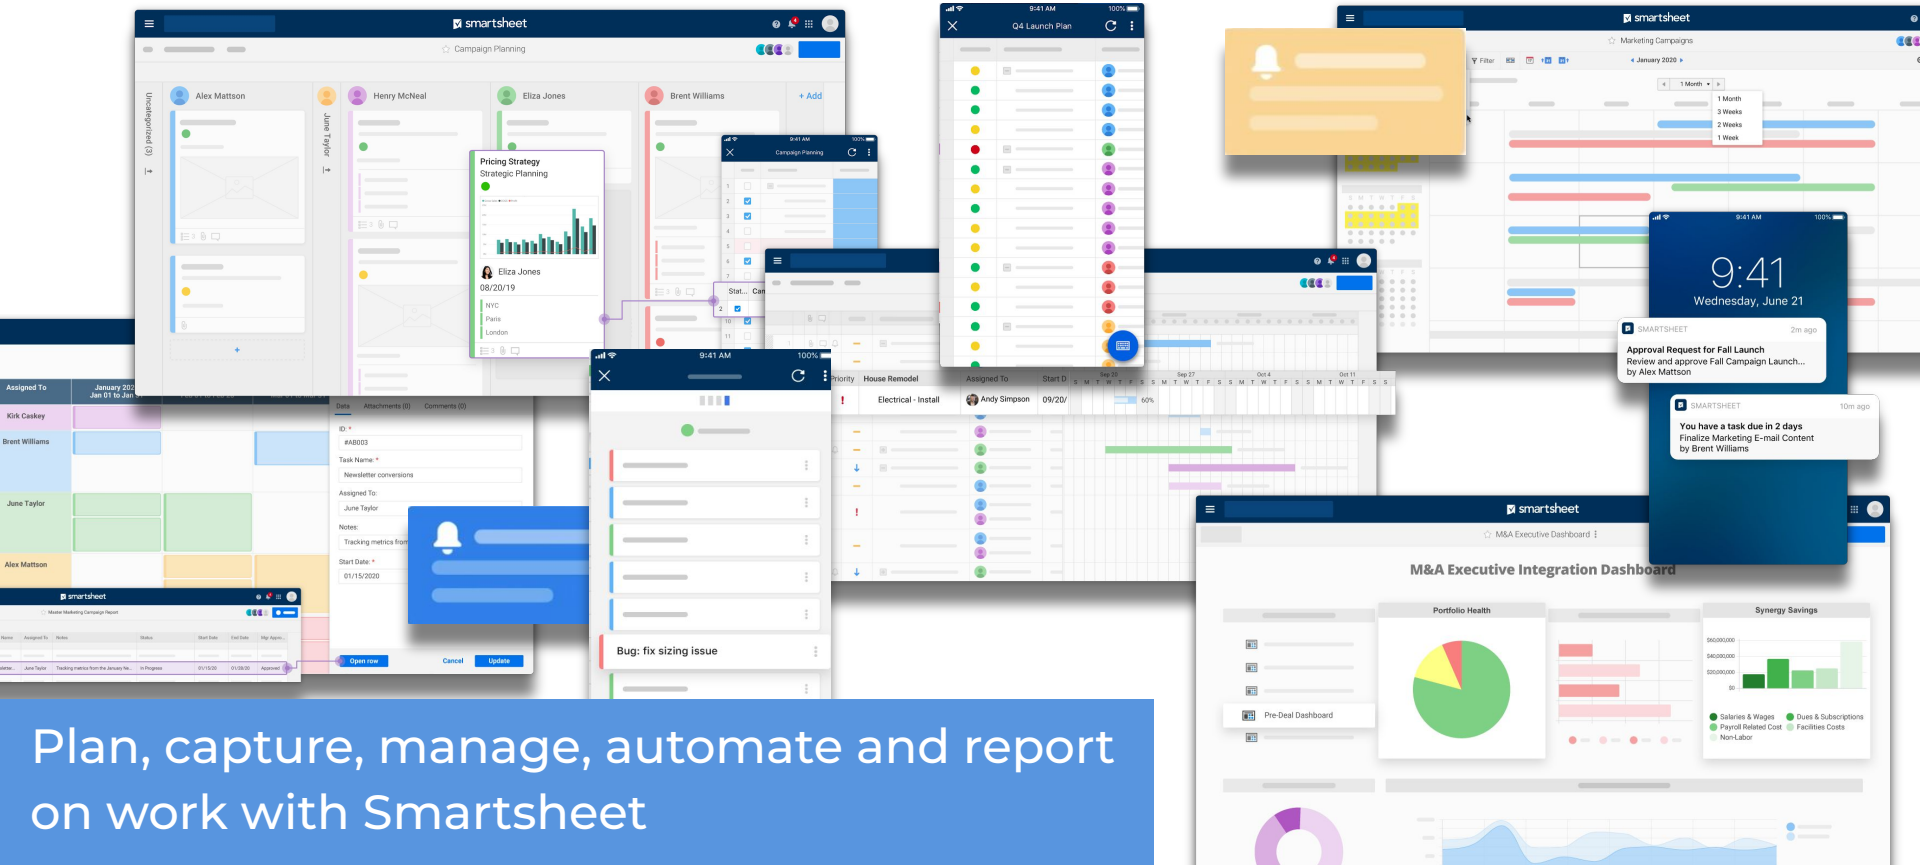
smartsheet

Campaign Planning

Uncategorized (3)

Alex Mattson

June Taylor

Henry McNeal

Eliza Jones

Brent Williams

+ Add

Pricing Strategy
Strategic Planning

Eliza Jones
08/20/19

NYC
Paris
London

9:41 AM
Campaign Planning

9:41 AM
Q4 Launch Plan

smartsheet
Marketing Campaigns
Filter
January 2020
1 Month
1 Month
3 Weeks
2 Weeks
1 Week

9:41
Wednesday, June 21

SMARTSHEET 2m ago
Approval Request for Fall Launch
Review and approve Fall Campaign Launch...
by Alex Mattson

SMARTSHEET 10m ago
You have a task due in 2 days
Finalize Marketing E-mail Content
by Brent Williams

Assigned To
January 2020
Jan 01 to Jan

Kirk Caskey
Brent Williams
June Taylor
Alex Mattson

Data Attachments (0) Comments (0)
ID *
#AB003
Task Name: *
Newsletter conversions
Assigned To:
June Taylor
Notes:
Tracking metrics from
Start Date: *
01/15/2020

Open row Cancel Update

smartsheet
Master Marketing Campaign Report

9:41 AM
Bug: fix sizing issue

Priority House Remodel Assigned To Start D
Electrical - Install Andy Simpson 09/20/
60%

smartsheet
M&A Executive Dashboard
M&A Executive Integration Dashboard
Portfolio Health
Synergy Savings
Pre-Deal Dashboard
$60,000,000
$40,000,000
$20,000,000
$0
Salaries & Wages
Dues & Subscriptions
Payroll Related Cost
Facilities Costs
Non-Labor

Plan, capture, manage, automate and report on work with Smartsheet